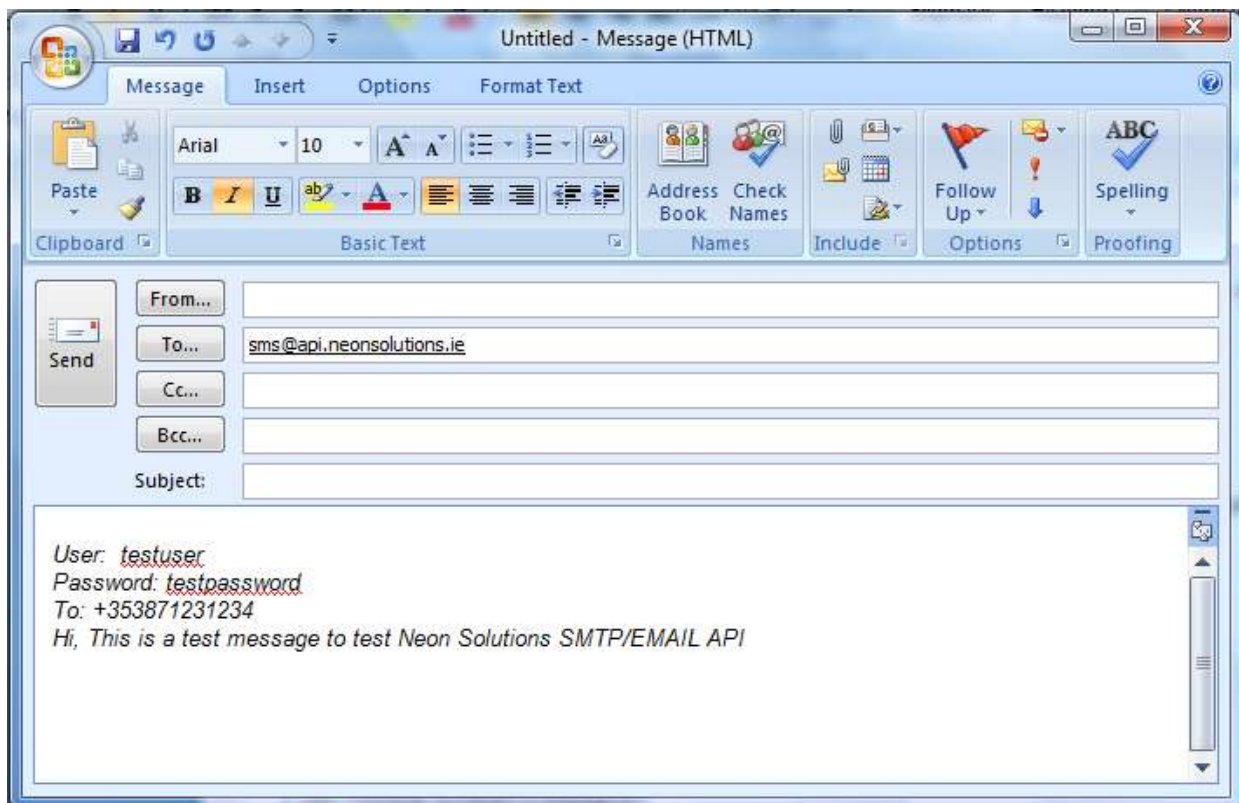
Untitled - Message (HTML)

Message Insert Options Format Text

Paste
Clipboard

Arial 10
B I U
Basic Text

Address Book
Check Names
Names

Include

Follow Up
Options

ABC
Spelling
Proofing

Send
From...
To... sms@api.neonsolutions.ie
Cc...
Bcc...
Subject:

User: testuser
Password: testpassword
To: +353871231234
Hi, This is a test message to test Neon Solutions SMTP/EMAIL API